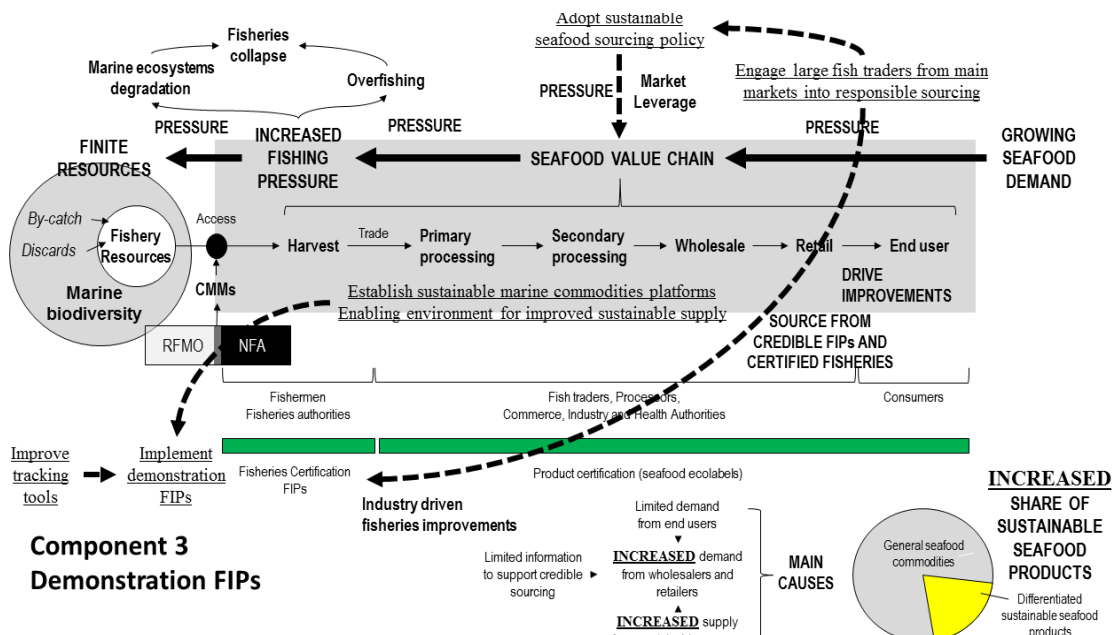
Adopt sustainable seafood sourcing policy

Fisheries collapse

Marine ecosystems degradation

Overfishing

PRESSURE

Market Leverage

Engage large fish traders from main markets into responsible sourcing

PRESSURE

INCREASED FISHING PRESSURE

PRESSURE

PRESSURE

FINITE RESOURCES

SEAFOOD VALUE CHAIN

GROWING SEAFOOD DEMAND

By-catch

Discards

Fishery Resources

Marine biodiversity

Access

CMMs

Harvest

Trade

Primary processing

Secondary processing

Wholesale

Retail

End user

DRIVE IMPROVEMENTS

Establish sustainable marine commodities platforms

Enabling environment for improved sustainable supply

SOURCE FROM CREDIBLE FIPs AND CERTIFIED FISHERIES

RFMO

NFA

Fishermen
Fisheries authorities

Fish traders, Processors, Commerce, Industry and Health Authorities

Consumers

Improve tracking tools

Implement demonstration FIPs

Fisheries Certification FIPs

Product certification (seafood ecolabels)

Industry driven fisheries improvements

Component 3
Demonstration FIPs

Limited demand from end users

Limited information to support credible sourcing

INCREASED demand from wholesalers and retailers

INCREASED supply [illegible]

MAIN CAUSES

INCREASED SHARE OF SUSTAINABLE SEAFOOD PRODUCTS

General seafood commodities

Differentiated sustainable seafood products